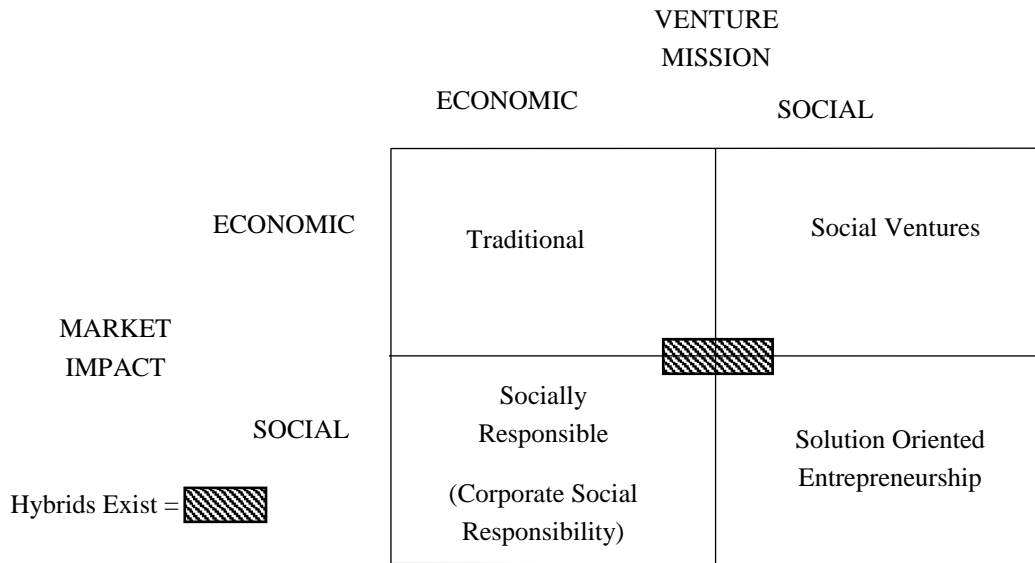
VENTURE
MISSION

ECONOMIC

SOCIAL

ECONOMIC

Traditional

Social Ventures

MARKET
IMPACT

SOCIAL

Socially
Responsible

(Corporate Social
Responsibility)

Solution Oriented
Entrepreneurship

Hybrids Exist =